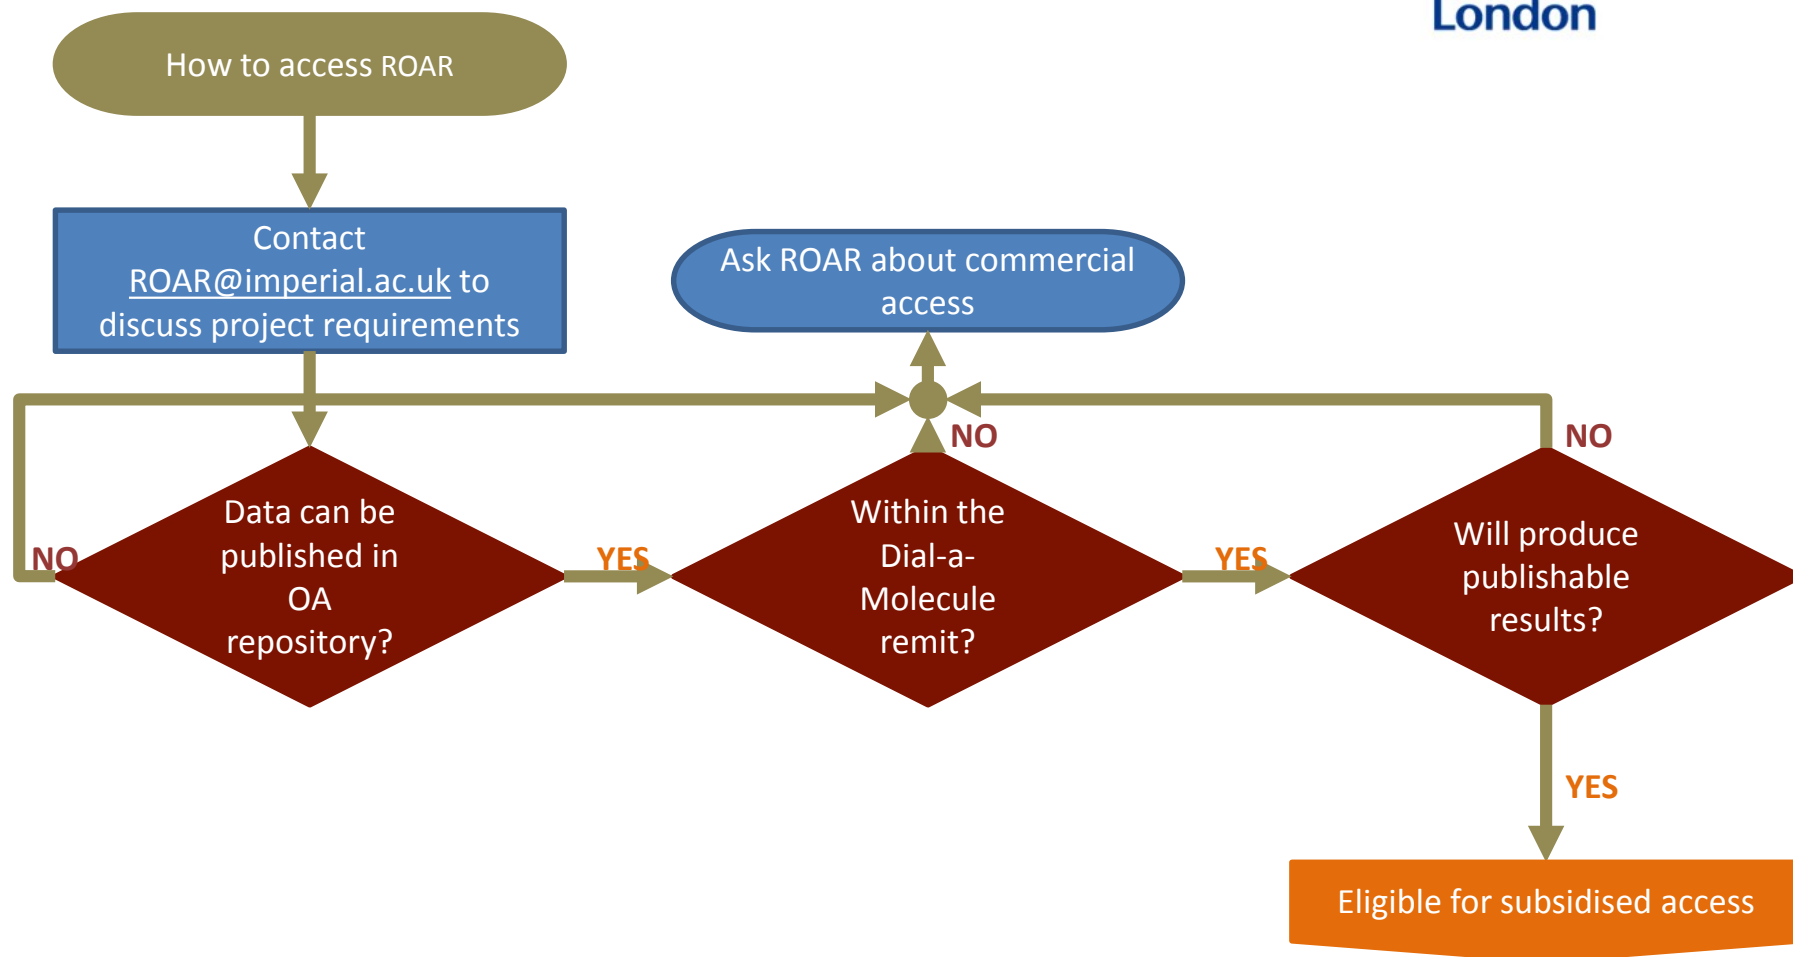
London

How to access ROAR

Contact ROAR@imperial.ac.uk to discuss project requirements

Ask ROAR about commercial access

NO

NO

NO

Data can be published in OA repository?

YES

Within the Dial-a-Molecule remit?

YES

Will produce publishable results?

YES

Eligible for subsidised access